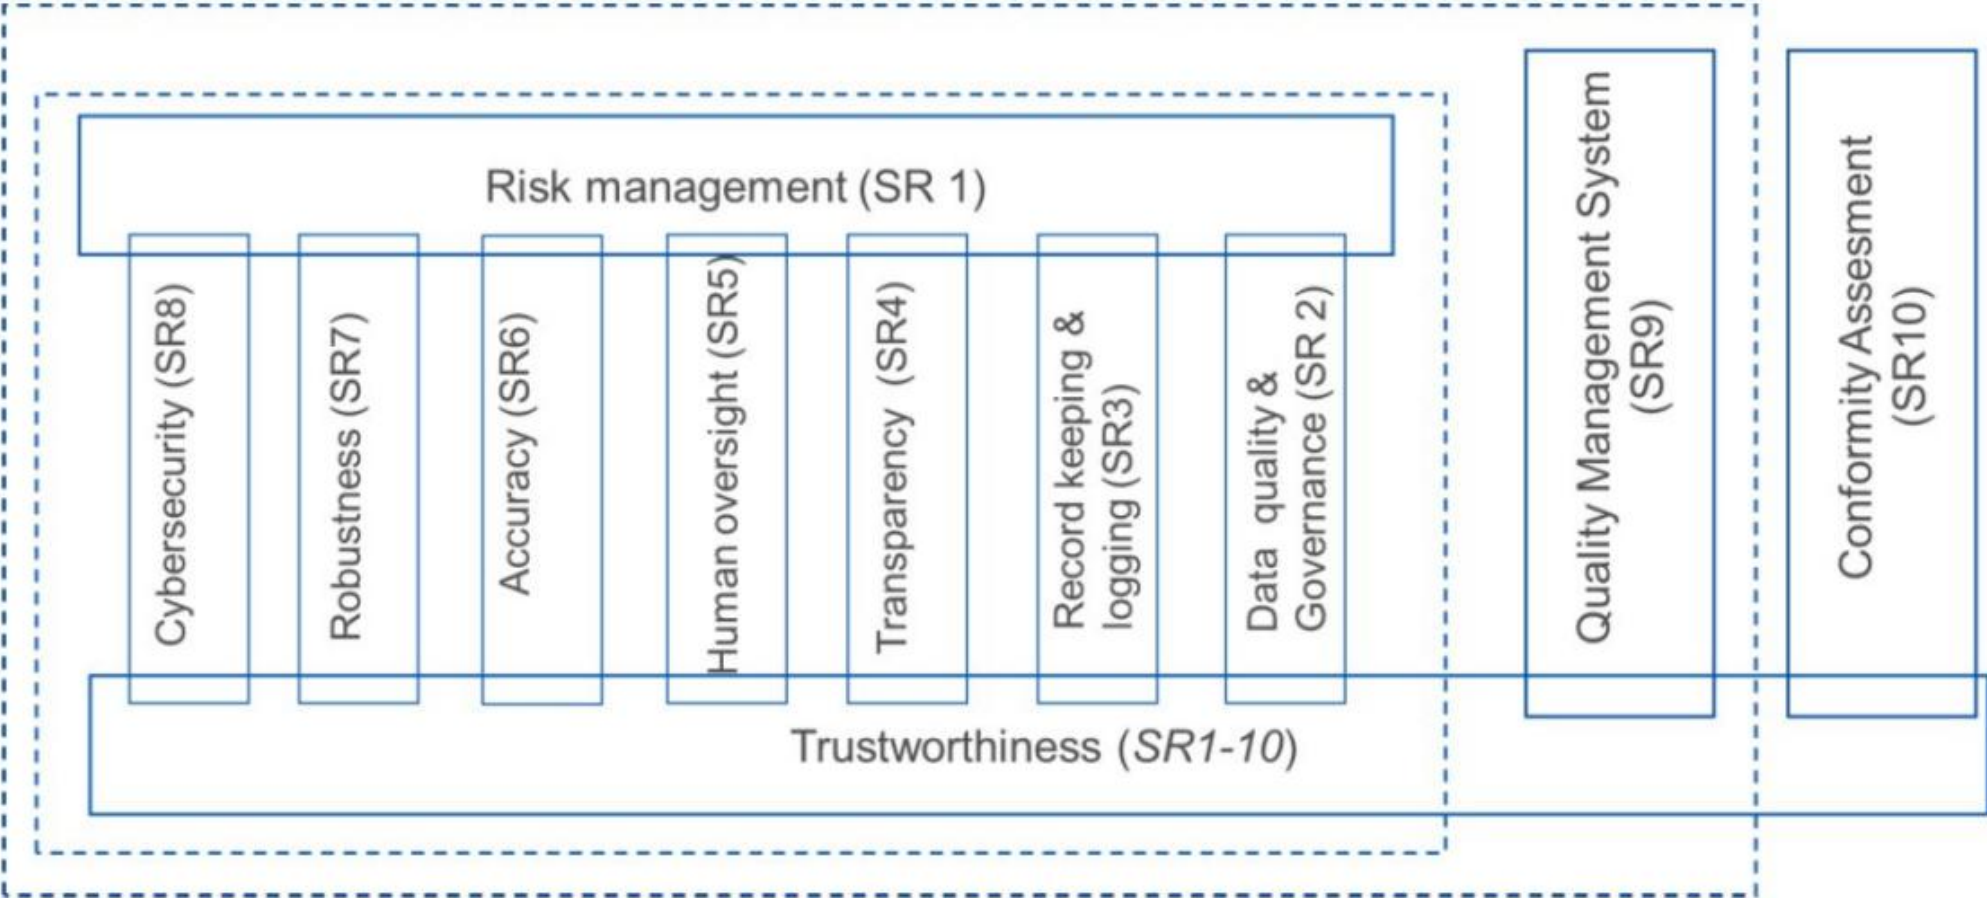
Risk management (SR 1)

Cybersecurity (SR8)

Robustness (SR7)

Accuracy (SR6)

Human oversight (SR5)

Transparency (SR4)

Record keeping & logging (SR3)

Data quality & Governance (SR 2)

Quality Management System (SR9)

Conformity Assesment (SR10)

Trustworthiness (*SR1-10*)